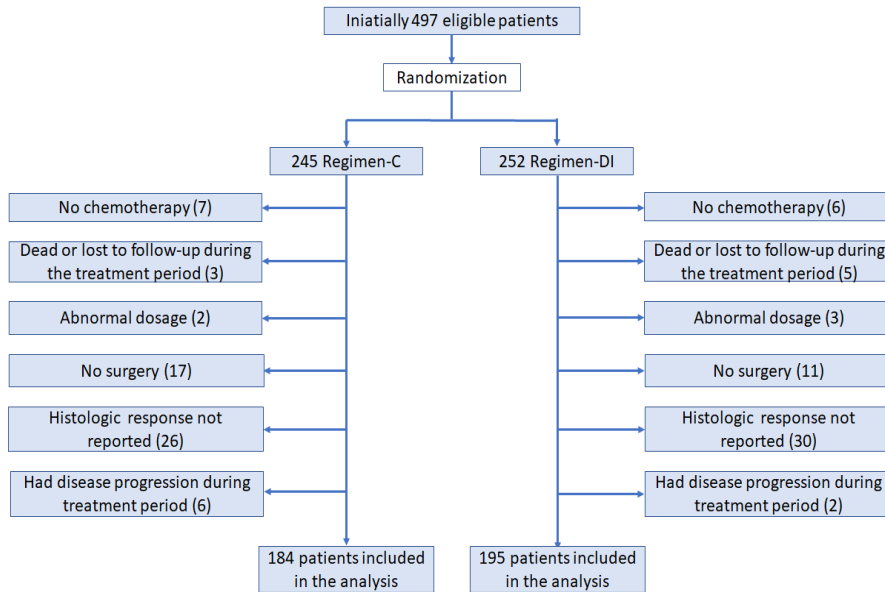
Iniatially 497 eligible patients

Randomization

245 Regimen-C

252 Regimen-DI

No chemotherapy (7)

Dead or lost to follow-up during the treatment period (3)

Abnormal dosage (2)

No surgery (17)

Histologic response not reported (26)

Had disease progression during treatment period (6)

184 patients included in the analysis

No chemotherapy (6)

Dead or lost to follow-up during the treatment period (5)

Abnormal dosage (3)

No surgery (11)

Histologic response not reported (30)

Had disease progression during treatment period (2)

195 patients included in the analysis